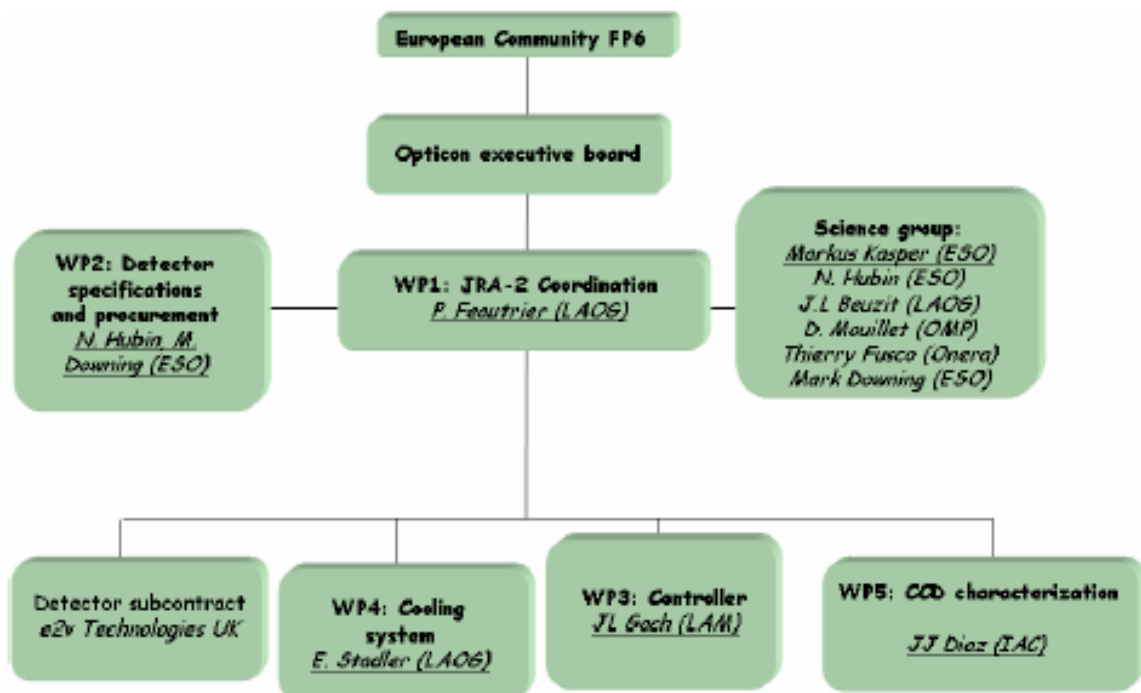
European Community FP6

Opticon executive board

WP2: Detector specifications and procurement
N. Hubin, M. Downing (ESO)

WP1: JRA-2 Coordination
P. Feautrier (LAOG)

Science group:
Markus Kasper (ESO)
N. Hubin (ESO)
J.L Beuzit (LAOG)
D. Mouillet (OMP)
Thierry Fusco (Onera)
Mark Downing (ESO)

Detector subcontract
e2v Technologies UK

WP4: Cooling system
E. Stadler (LAOG)

WP3: Controller
JL Gach (LAM)

WP5: CCD characterization
JJ Diaz (IAC)